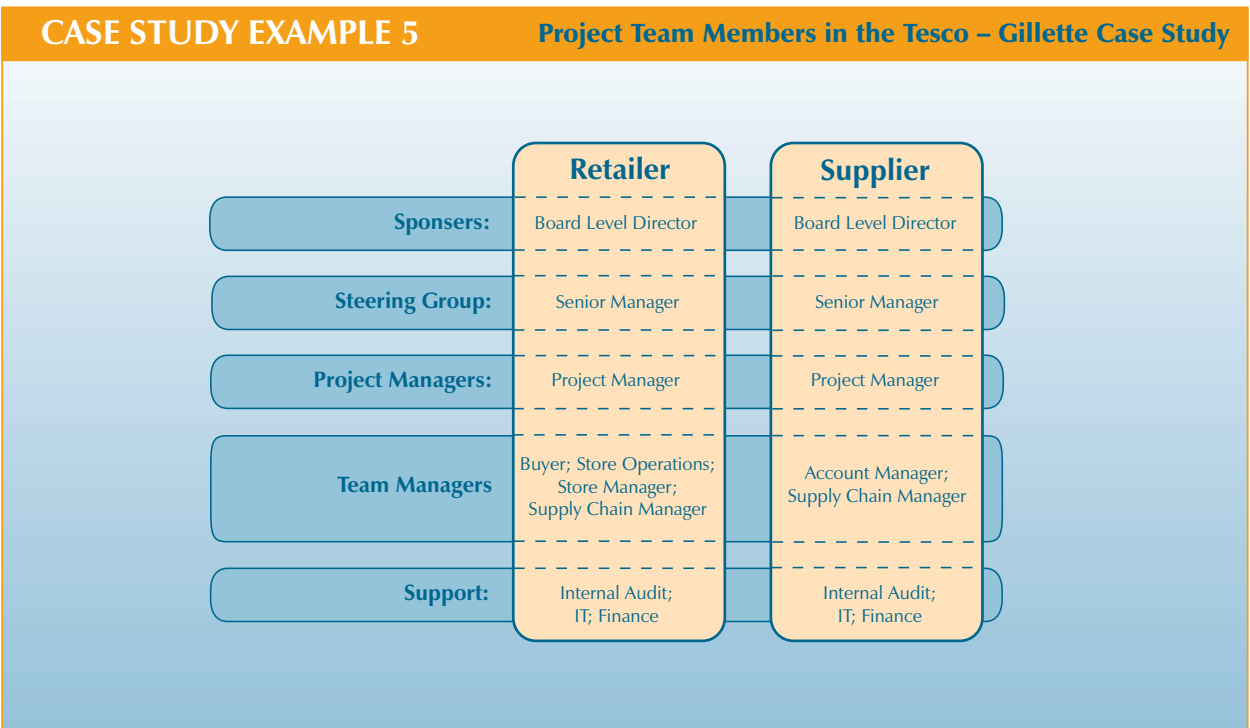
CASE STUDY EXAMPLE 5

Project Team Members in the Tesco – Gillette Case Study

| | Retailer | Supplier |
|---|---|---|
| Sponsers: | Board Level Director | Board Level Director |
| Steering Group: | Senior Manager | Senior Manager |
| Project Managers: | Project Manager | Project Manager |
| Team Managers | Buyer; Store Operations; Store Manager; Supply Chain Manager | Account Manager; Supply Chain Manager |
| Support: | Internal Audit; IT; Finance | Internal Audit; IT; Finance |